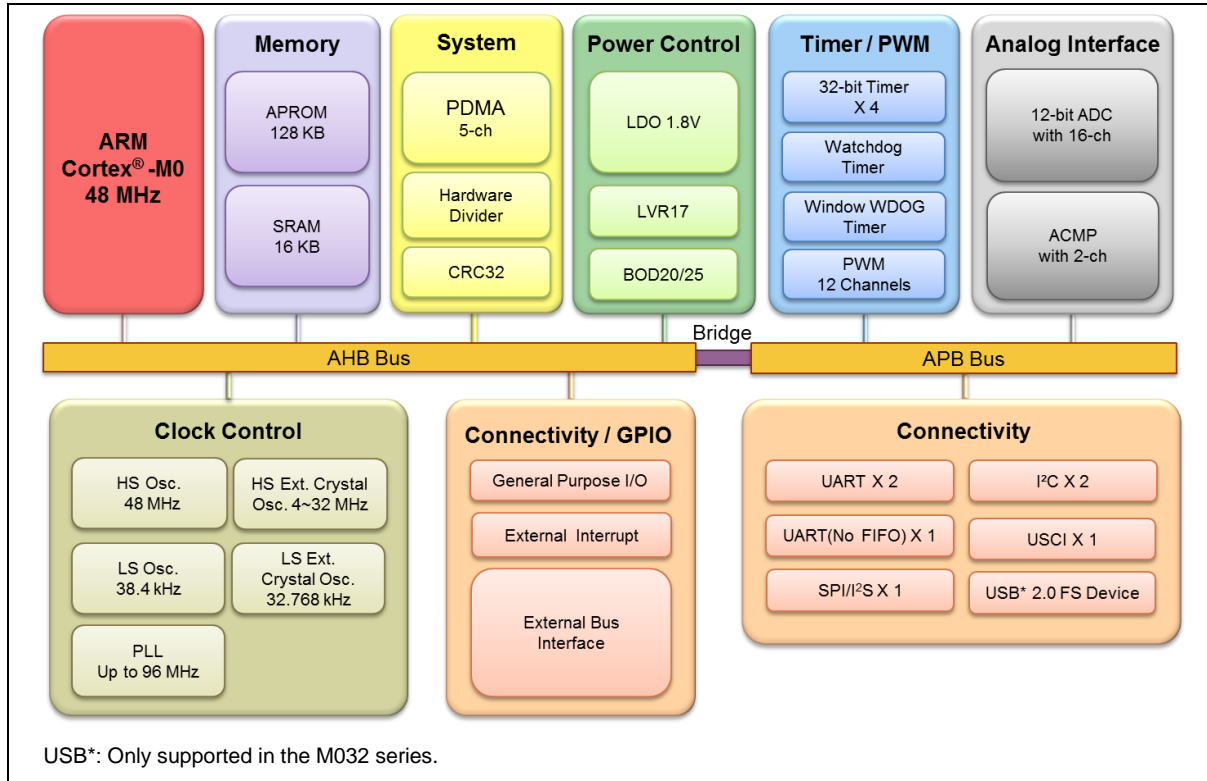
ARM Cortex$^{®}$-M0 48 MHz

Memory
APROM 128 KB
SRAM 16 KB

System
PDMA 5-ch
Hardware Divider
CRC32

Power Control
LDO 1.8V
LVR17
BOD20/25

Timer / PWM
32-bit Timer X 4
Watchdog Timer
Window WDOG Timer
PWM 12 Channels

Analog Interface
12-bit ADC with 16-ch
ACMP with 2-ch

AHB Bus
Bridge
APB Bus

Clock Control
HS Osc. 48 MHz
HS Ext. Crystal Osc. 4~32 MHz
LS Osc. 38.4 kHz
LS Ext. Crystal Osc. 32.768 kHz
PLL Up to 96 MHz

Connectivity / GPIO
General Purpose I/O
External Interrupt
External Bus Interface

Connectivity
UART X 2
I$^{2}$C X 2
UART(No FIFO) X 1
USCI X 1
SPI/I$^{2}$S X 1
USB* 2.0 FS Device

USB*: Only supported in the M032 series.